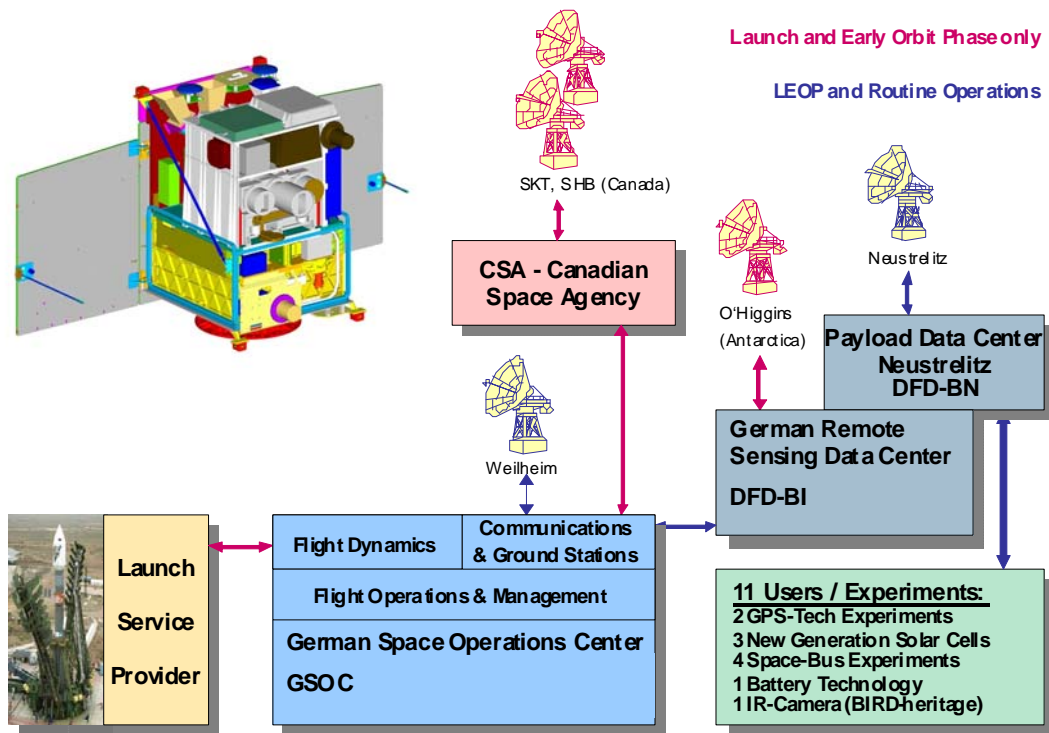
Launch and Early Orbit Phase only

LEOP and Routine Operations

SKT, SHB (Canada)

CSA - Canadian Space Agency

Neustrelitz

O'Higgins (Antarctica)

Payload Data Center Neustrelitz DFD-BN

Weilheim

German Remote Sensing Data Center

DFD-BI

Launch Service Provider

Flight Dynamics

Communications & Ground Stations

Flight Operations & Management

German Space Operations Center

GSOC

11 Users / Experiments:
2 GPS-Tech Experiments
3 New Generation Solar Cells
4 Space-Bus Experiments
1 Battery Technology
1 IR-Camera (BIRD-heritage)